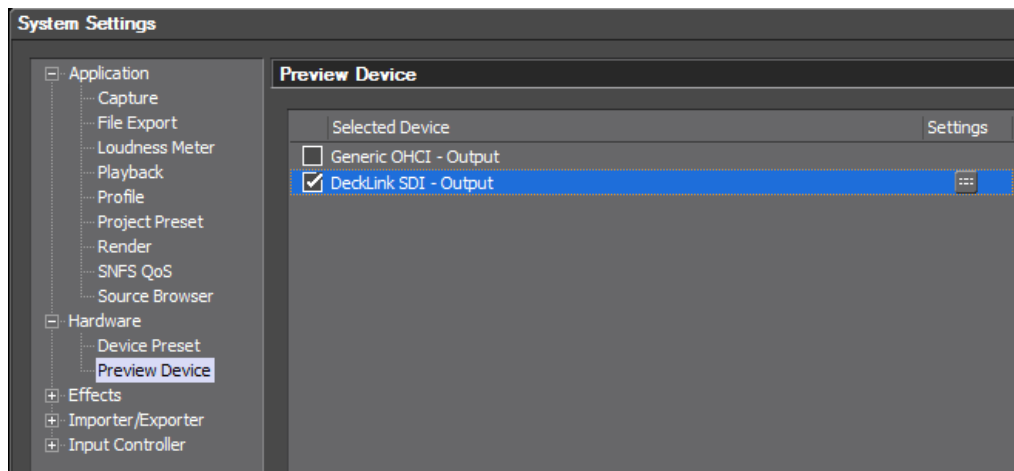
System Settings

Application
Capture
File Export
Loudness Meter
Playback
Profile
Project Preset
Render
SNFS QoS
Source Browser
Hardware
Device Preset
Preview Device
Effects
Importer/Exporter
Input Controller

Preview Device

| Selected Device | Settings |
|---|---|
| Generic OHCI - Output | |
| DeckLink SDI - Output | |